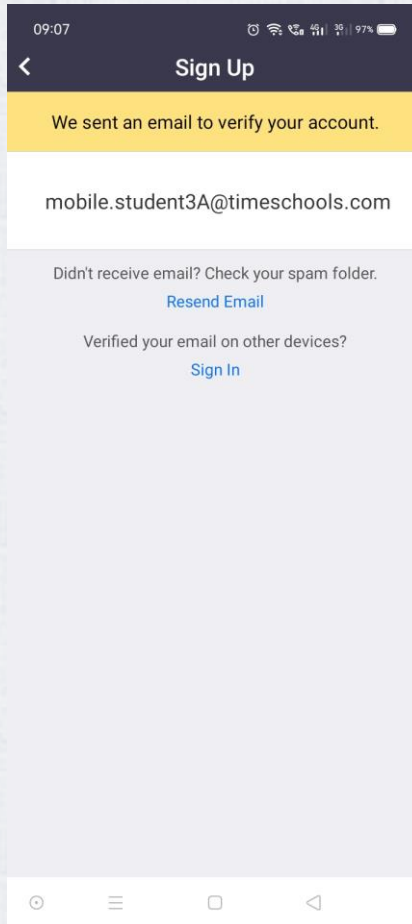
09:07
97%

Sign Up

We sent an email to verify your account.

mobile.student3A@timeschools.com

Didn't receive email? Check your spam folder.
Resend Email

Verified your email on other devices?
Sign In